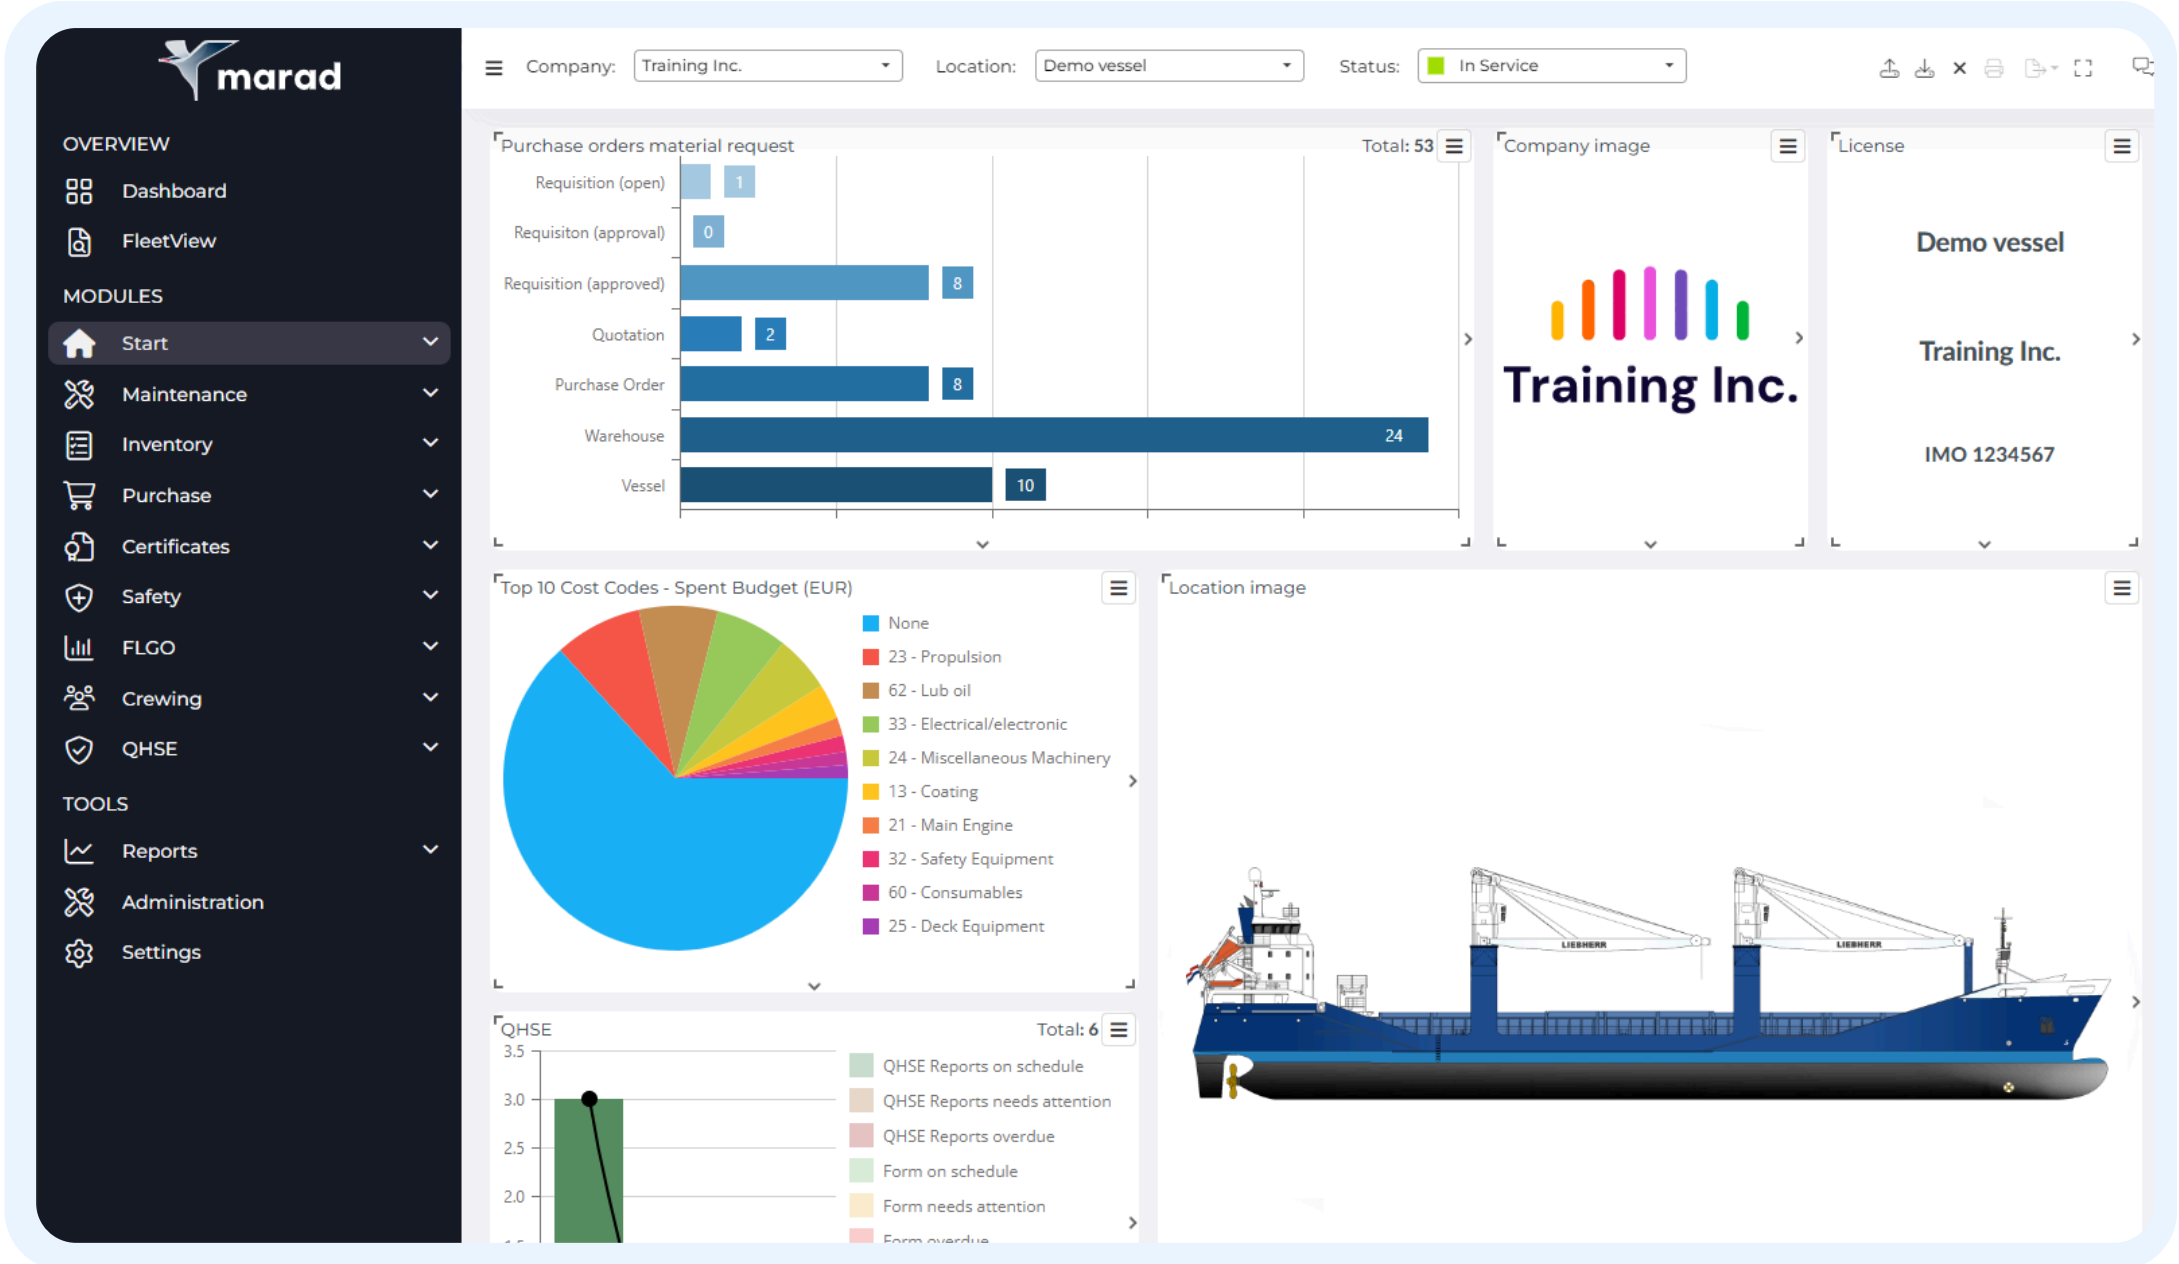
marad

OVERVIEW
Dashboard
FleetView
MODULES
Start
Maintenance
Inventory
Purchase
Certificates
Safety
FLGO
Crewing
QHSE
TOOLS
Reports
Administration
Settings

Company: Training Inc.
Location: Demo vessel
Status: In Service

Purchase orders material request
Total: 53

| | |
|---|---|
| Requisition (open) | 1 |
| Requisiton (approval) | 0 |
| Requisition (approved) | 8 |
| Quotation | 2 |
| Purchase Order | 8 |
| Warehouse | 24 |
| Vessel | 10 |

Company image
Training Inc.

License
Demo vessel
Training Inc.
IMO 1234567

Top 10 Cost Codes - Spent Budget (EUR)
None
23 - Propulsion
62 - Lub oil
33 - Electrical/electronic
24 - Miscellaneous Machinery
13 - Coating
21 - Main Engine
32 - Safety Equipment
60 - Consumables
25 - Deck Equipment

Location image
LIEBHERR
LIEBHERR

QHSE
Total: 6
3.5
3.0
2.5
2.0
QHSE Reports on schedule
QHSE Reports needs attention
QHSE Reports overdue
Form on schedule
Form needs attention
Form overdue